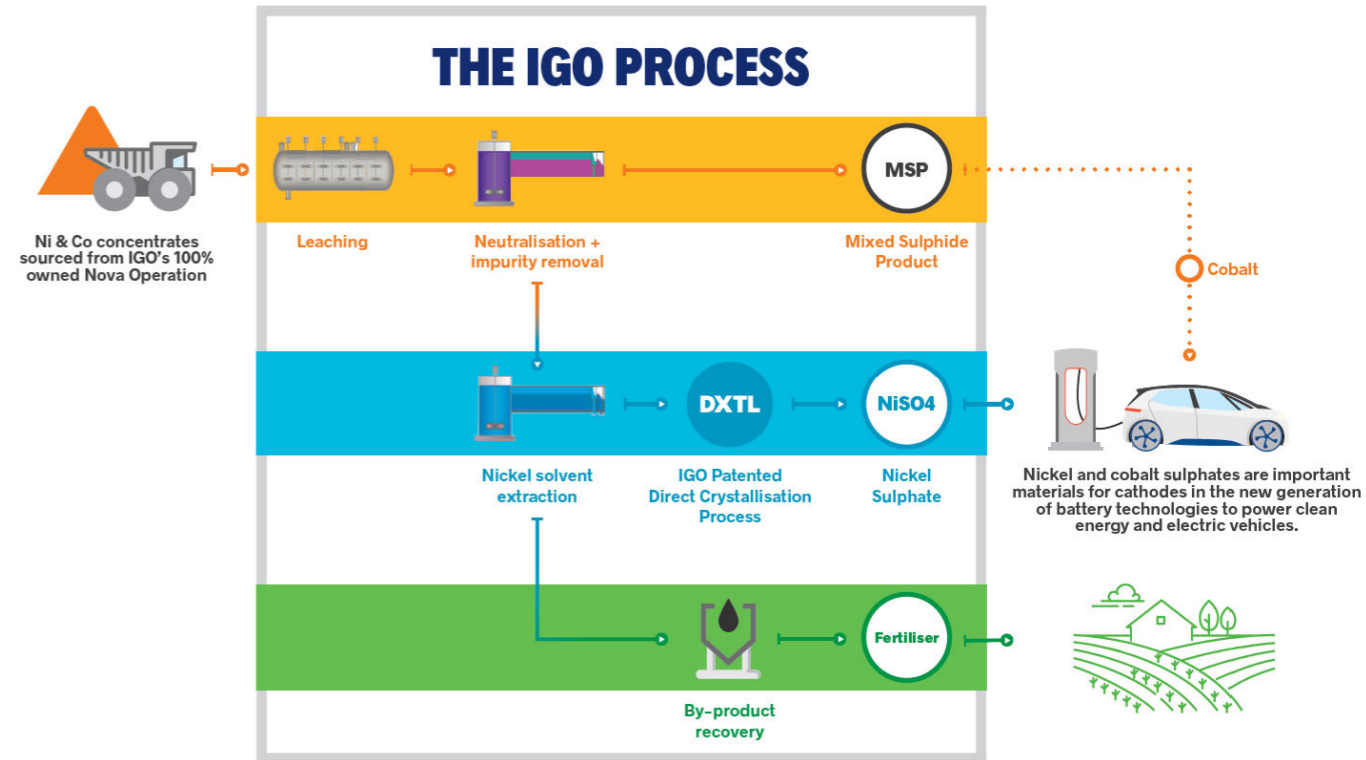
THE IGO PROCESS

Ni & Co concentrates sourced from IGO's 100% owned Nova Operation

Leaching

Neutralisation + impurity removal

MSP

Mixed Sulphide Product

Cobalt

Nickel solvent extraction

DXTL

IGO Patented Direct Crystallisation Process

NiSO4

Nickel Sulphate

Nickel and cobalt sulphates are important materials for cathodes in the new generation of battery technologies to power clean energy and electric vehicles.

By-product recovery

Fertiliser